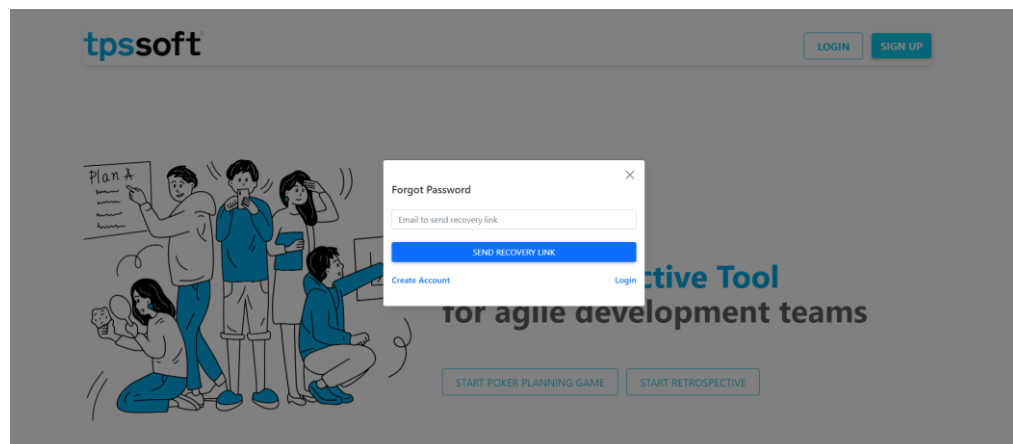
tpssoft

LOGIN SIGN UP

Plan A

Forgot Password

Email to send recovery link

SEND RECOVERY LINK

Create Account Login

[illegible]ctive Tool
for agile development teams

START POKER PLANNING GAME START RETROSPECTIVE